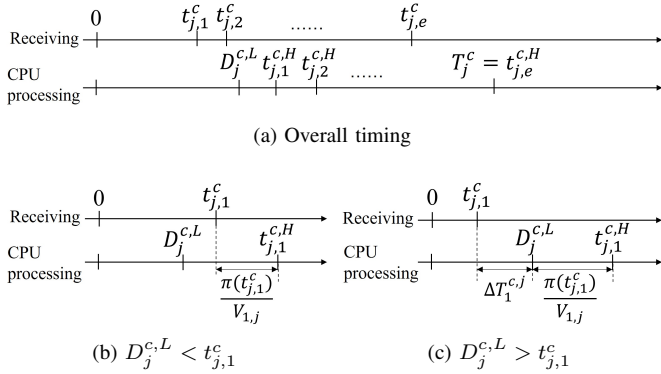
0 $t_{j,1}^c$ $t_{j,2}^c$ …… $t_{j,e}^c$

Receiving

CPU processing

$D_j^{c,L}$ $t_{j,1}^{c,H}$ $t_{j,2}^{c,H}$ …… $T_j^c = t_{j,e}^{c,H}$

(a) Overall timing

0 $t_{j,1}^c$

Receiving

CPU processing

$D_j^{c,L}$ $t_{j,1}^{c,H}$

$\frac{\pi(t_{j,1}^c)}{V_{1,j}}$

(b) $D_j^{c,L} < t_{j,1}^c$

0 $t_{j,1}^c$

Receiving

CPU processing

$D_j^{c,L}$ $t_{j,1}^{c,H}$

$\Delta T_1^{c,j}$ $\frac{\pi(t_{j,1}^c)}{V_{1,j}}$

(c) $D_j^{c,L} > t_{j,1}^c$